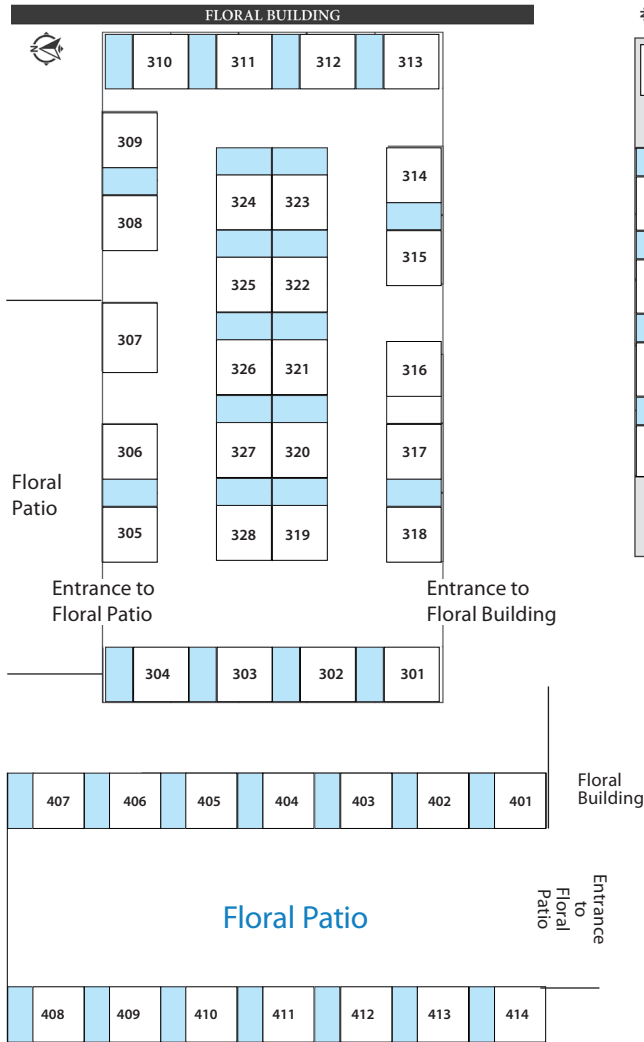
FLORAL BUILDING

310 311 312 313

309
308
307
306
305

324 323
325 322
326 321
327 320
328 319

314
315
316
317
318

Floral Patio

Entrance to Floral Patio

Entrance to Floral Building

304 303 302 301

407 406 405 404 403 402 401

Floral Building

Floral Patio

Entrance to Floral Patio

408 409 410 411 412 413 414